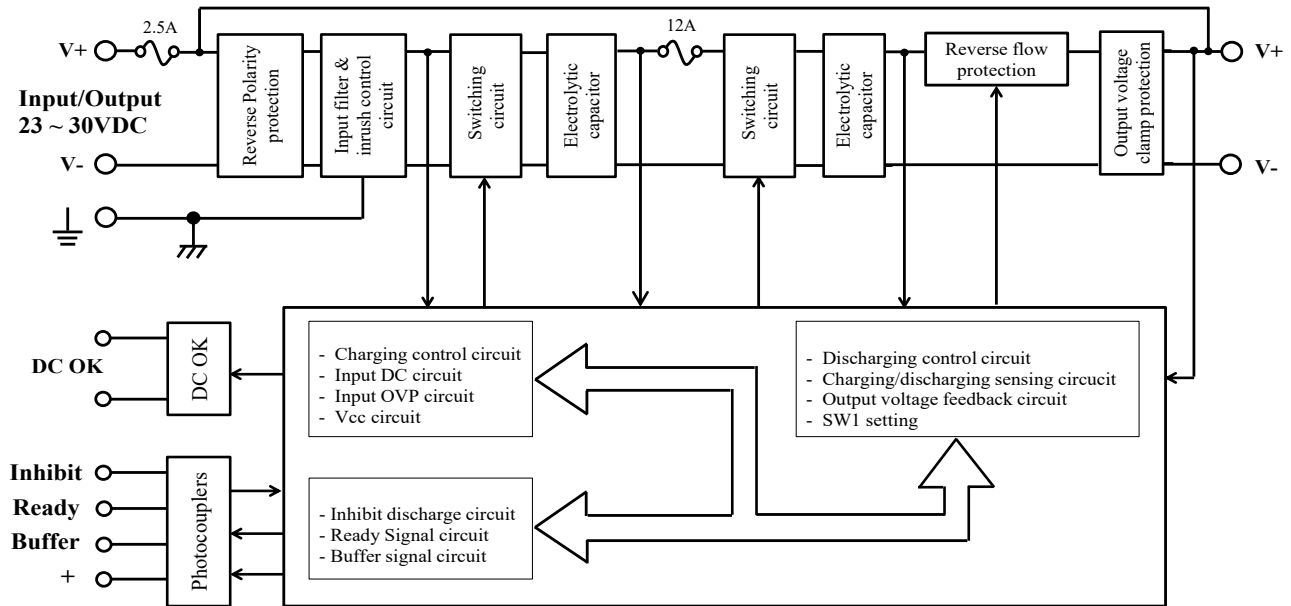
V+

2.5A

Input/Output
23 ~ 30VDC

V-

Reverse Polarity protection

Input filter & inrush control circuit

Switching circuit

Electrolytic capacitor

12A

Switching circuit

Electrolytic capacitor

Reverse flow protection

Output voltage clamp protection

V+

V-

DC OK

DC OK

- Charging control circuit
- Input DC circuit
- Input OVP circuit
- Vcc circuit

- Discharging control circuit
- Charging/discharging sensing circucit
- Output voltage feedback circuit
- SW1 setting

Inhibit

Ready

Buffer

+

Photocouplers

- Inhibit discharge circuit
- Ready Signal circuit
- Buffer signal circuit